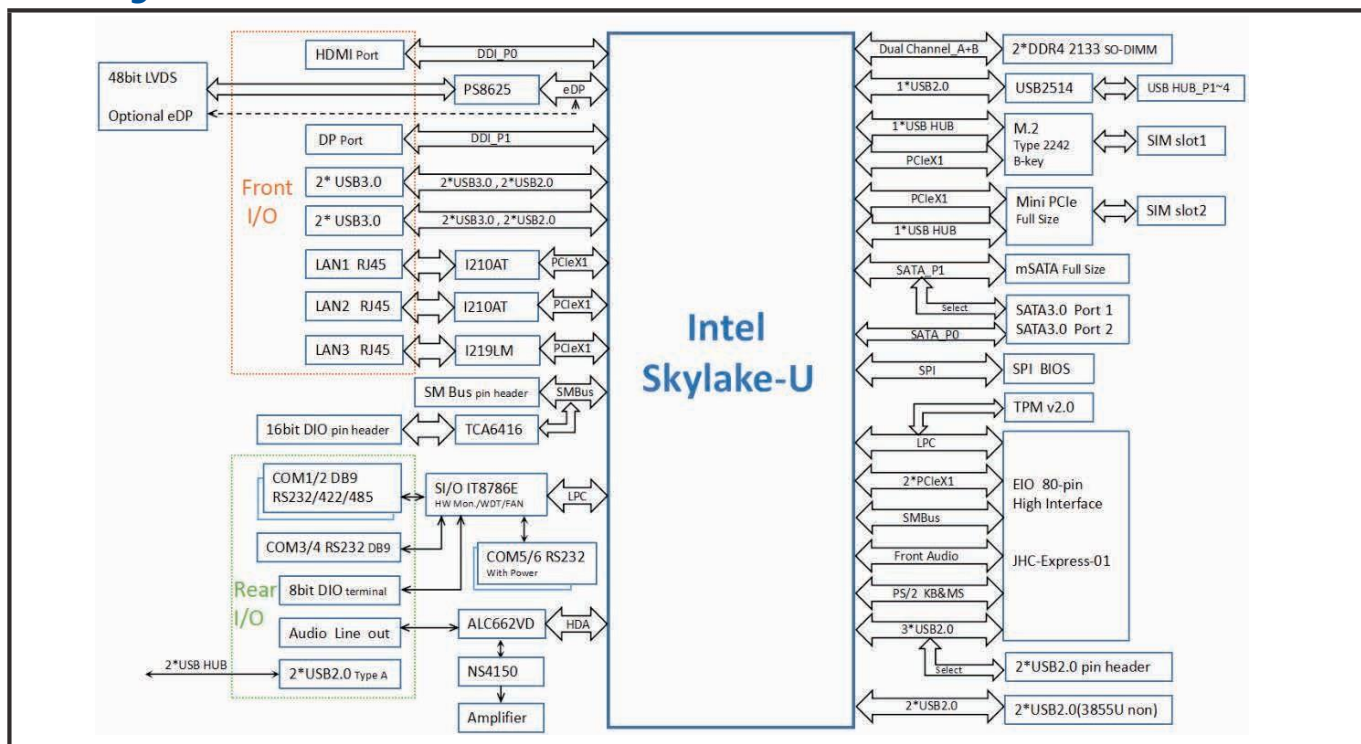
48bit LVDS

Optional eDP

HDMI Port

DDI_P0

PS8625

eDP

DP Port

DDI_P1

Front I/O

2* USB3.0

2*USB3.0 , 2*USB2.0

2* USB3.0

2*USB3.0 , 2*USB2.0

LAN1 RJ45

I210AT

PCIeX1

LAN2 RJ45

I210AT

PCIeX1

LAN3 RJ45

I219LM

PCIeX1

SM Bus pin header

SMBus

16bit DIO pin header

TCA6416

COM1/2 DB9 RS232/422/485

SI/O IT8786E HW Mon./WDT/FAN

LPC

COM3/4 RS232 DB9

COM5/6 RS232 With Power

Rear I/O

8bit DIO terminal

Audio Line out

ALC662VD

HDA

2*USB HUB

2*USB2.0 Type A

NS4150

Amplifier

Intel Skylake-U

Dual Channel_A+B

2*DDR4 2133 SO-DIMM

1*USB2.0

USB2514

USB HUB_P1~4

1*USB HUB

M.2 Type 2242 B-key

SIM slot1

PCIeX1

PCIeX1

Mini PCIe Full Size

SIM slot2

1*USB HUB

SATA_P1

mSATA Full Size

Select

SATA3.0 Port 1

SATA3.0 Port 2

SATA_P0

SPI

SPI BIOS

TPM v2.0

LPC

2*PCIeX1

EIO 80-pin High Interface

SMBus

Front Audio

JHC-Express-01

PS/2 KB&MS

3*USB2.0

Select

2*USB2.0 pin header

2*USB2.0

2*USB2.0(3855U non)